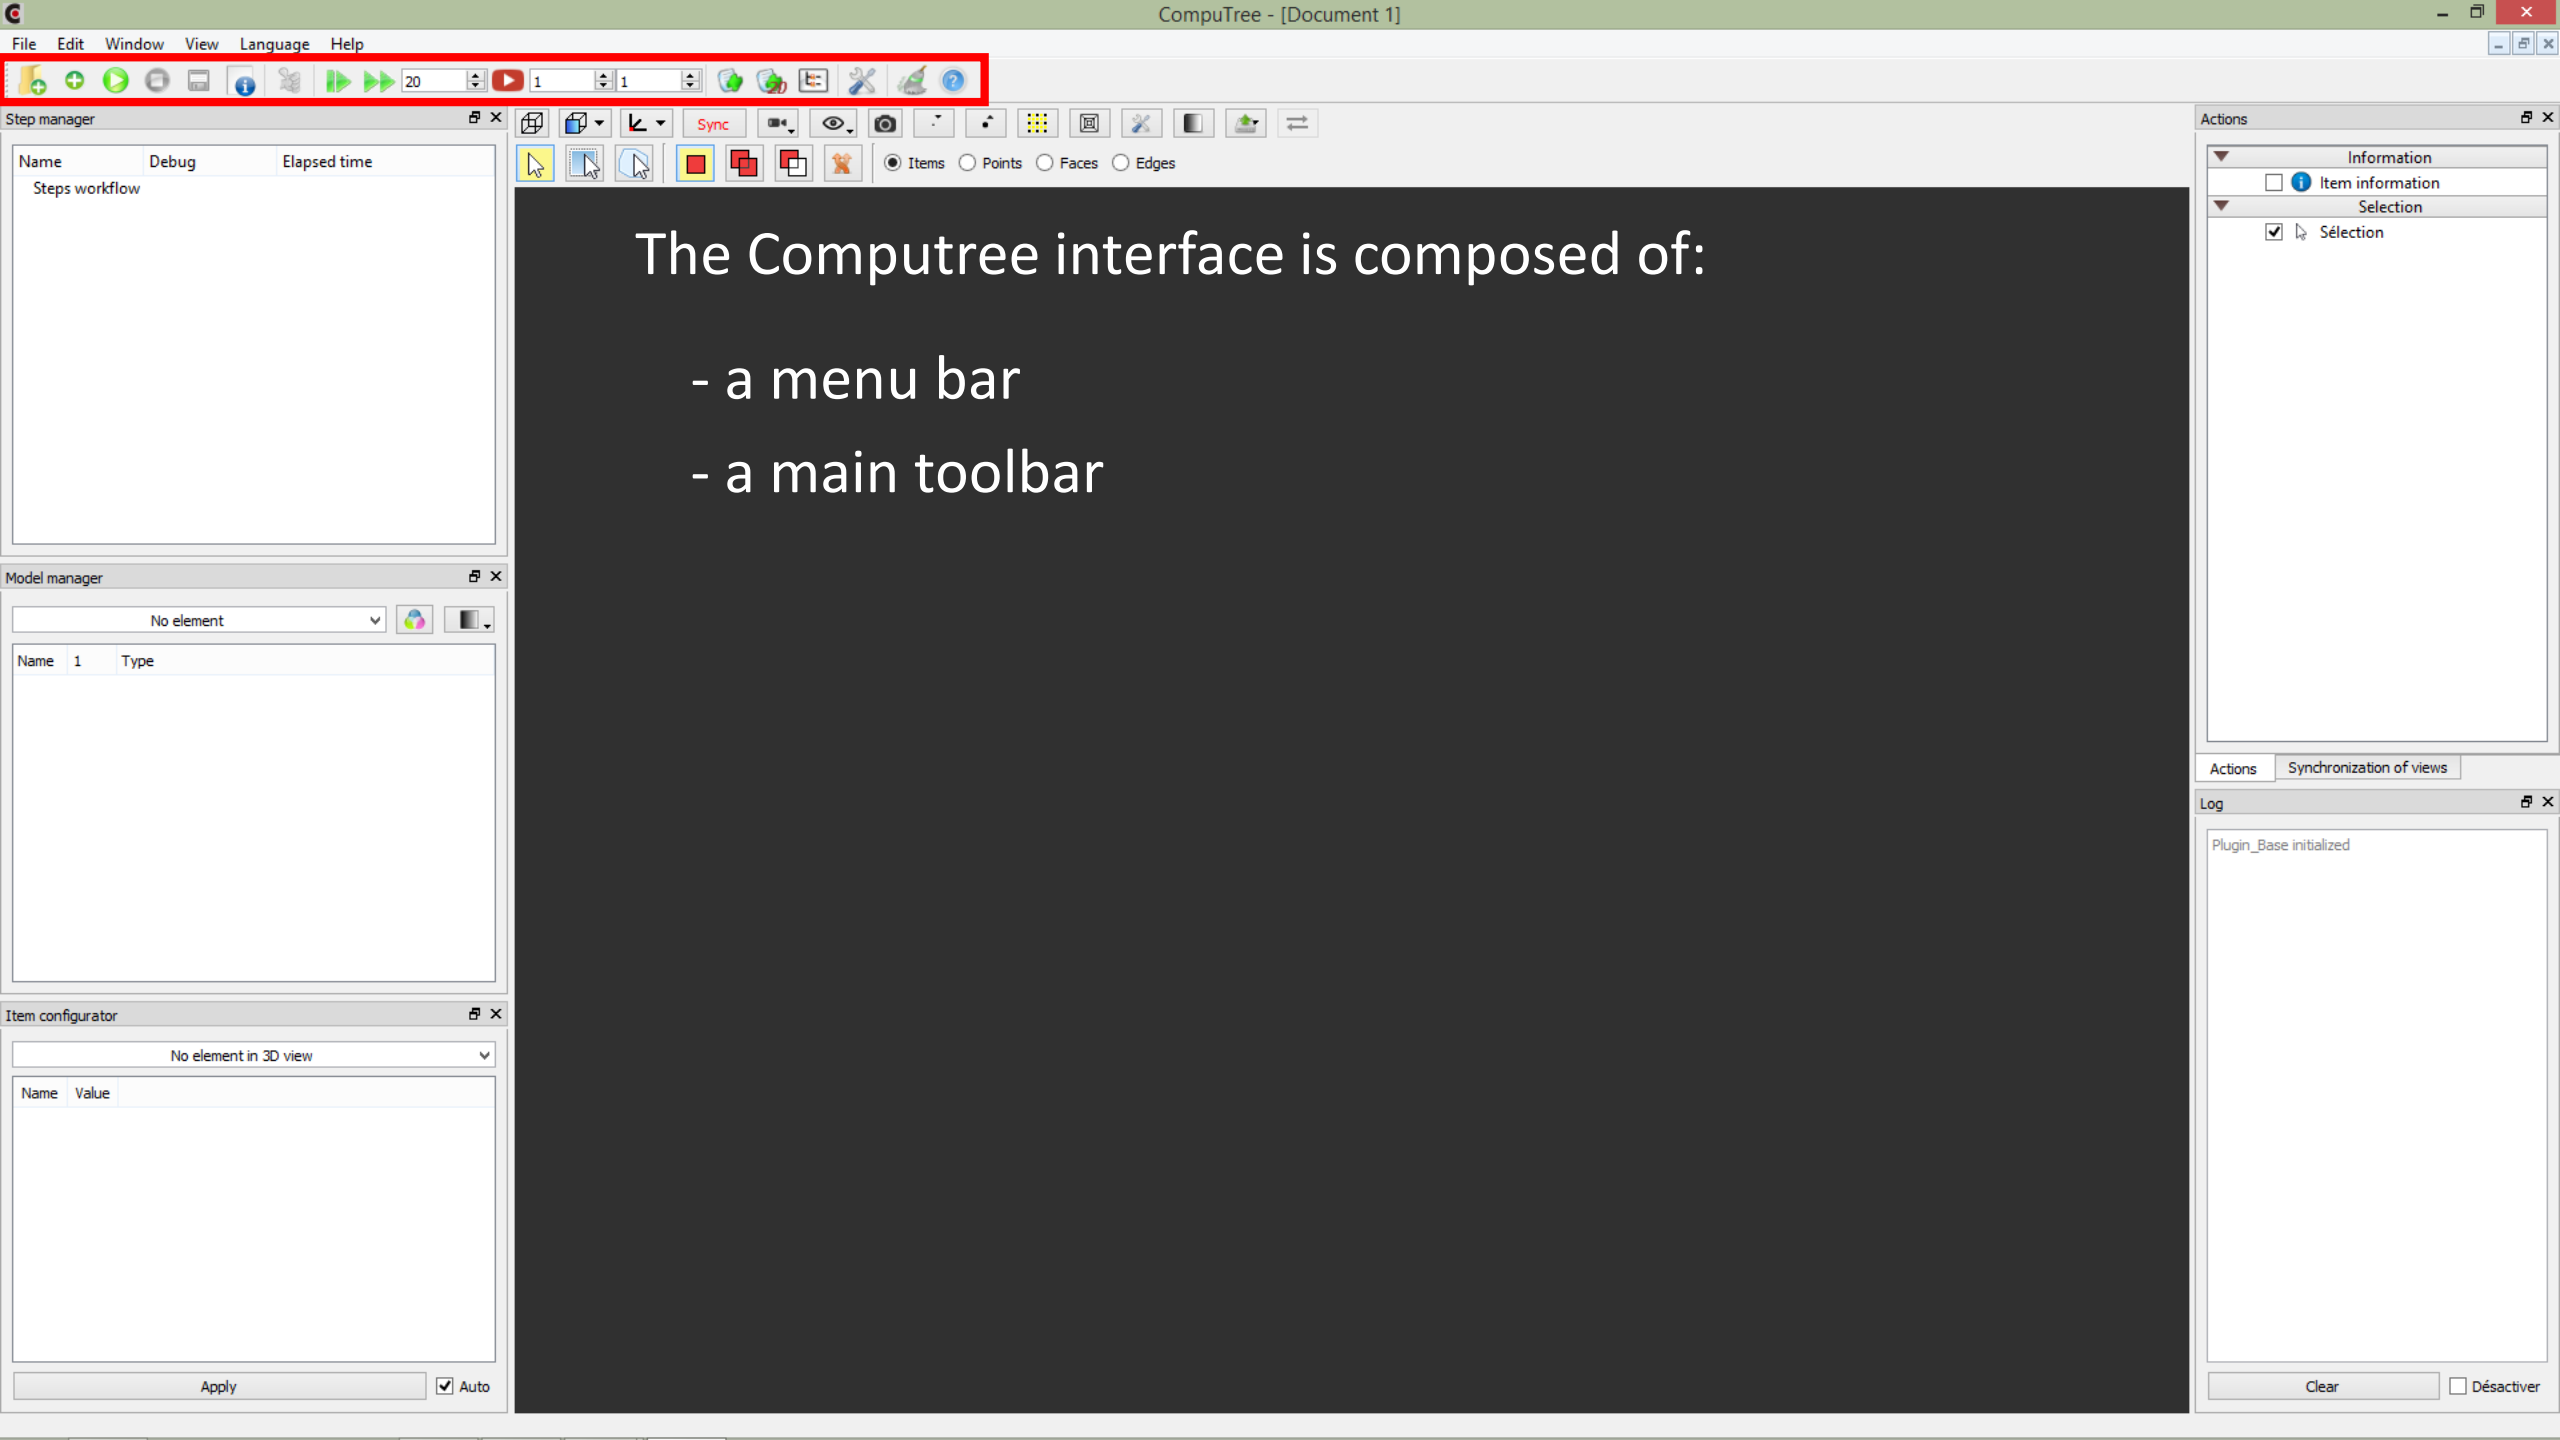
CompuTree - [Document 1]

File Edit Window View Language Help

20 1 1

Step manager

| Name | Debug | Elapsed time |
|---|---|---|
| Steps workflow | | |

Sync

Items Points Faces Edges

The Computree interface is composed of:

- a menu bar

- a main toolbar

Model manager

No element

| Name | 1 | Type |
|---|---|---|

Item configurator

No element in 3D view

| Name | Value |
|---|---|

Apply Auto

Actions

Information
Item information
Selection
Sélection

Actions Synchronization of views

Log

Plugin_Base initialized

Clear Désactiver